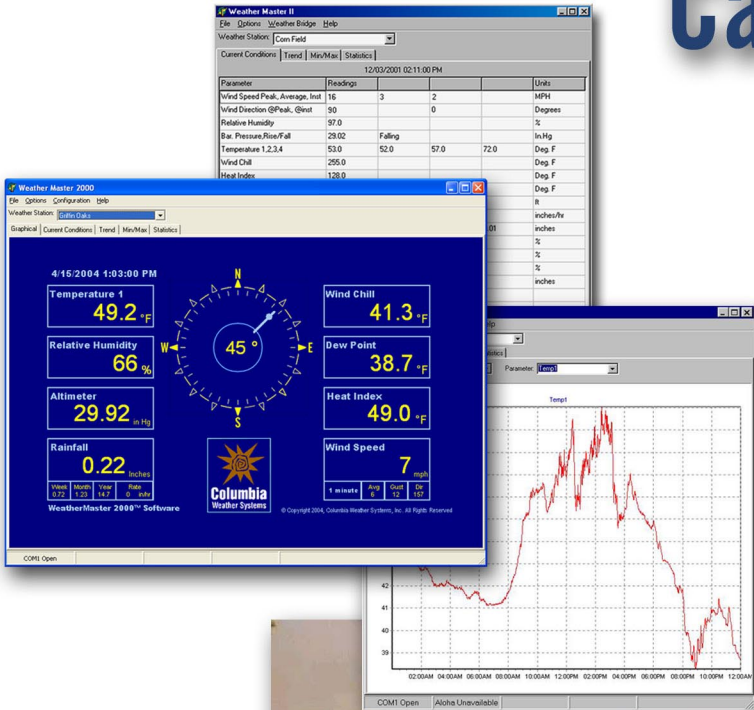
Weather Master II
File Options Weather Bridge Help
Weather Station: Corn Field
Current Conditions | Trend | Min/Max | Statistics
12/03/2001 02:11:00 PM

| Parameter | Readings | | | | Units |
|---|---|---|---|---|---|
| Wind Speed Peak, Average, Inst | 16 | 3 | 2 | | MPH |
| Wind Direction @Peak, @inst | 90 | | 0 | | Degrees |
| Relative Humidity | 97.0 | | | | % |
| Bar. Pressure,Rise/Fall | 29.02 | Falling | | | In.Hg |
| Temperature 1,2,3,4 | 53.0 | 52.0 | 57.0 | 72.0 | Deg. F |
| Wind Chill | 255.0 | | | | Deg. F |
| Heat Index | 128.0 | | | | Deg. F |
| | | | | | Deg. F |
| | | | | | ft |
| | | | | | inches/hr |
| | | | .01 | | inches |
| | | | | | % |
| | | | | | % |
| | | | | | % |
| | | | | | inches |

Weather Master 2000
File Options Configuration Help
Weather Station: Griffin Oaks
Graphical | Current Conditions | Trend | Min/Max | Statistics

4/15/2004 1:03:00 PM
Temperature 1
49.2 °F
Relative Humidity
66 %
Altimeter
29.92 in Hg
Rainfall
0.22 Inches
Week 0.72 Month 1.23 Year 14.7 Rate 0 in/hr
WeatherMaster 2000™ Software
N W E S
45 °
Columbia
Weather Systems
Wind Chill
41.3 °F
Dew Point
38.7 °F
Heat Index
49.0 °F
Wind Speed
7 mph
1 minute Avg 6 Gust 12 Dir 157
© Copyright 2004, Columbia Weather Systems, Inc. All Rights Reserved
COM1 Open

lp
tistics
Parameter: Temp1
Temp1
42
41
40
39
02:00AM 04:00AM 06:00AM 08:00AM 10:00AM 12:00PM 02:00PM 04:00PM 06:00PM 08:00PM 10:00PM 12:00AM
COM1 Open | Aloha Unavailable

Ca